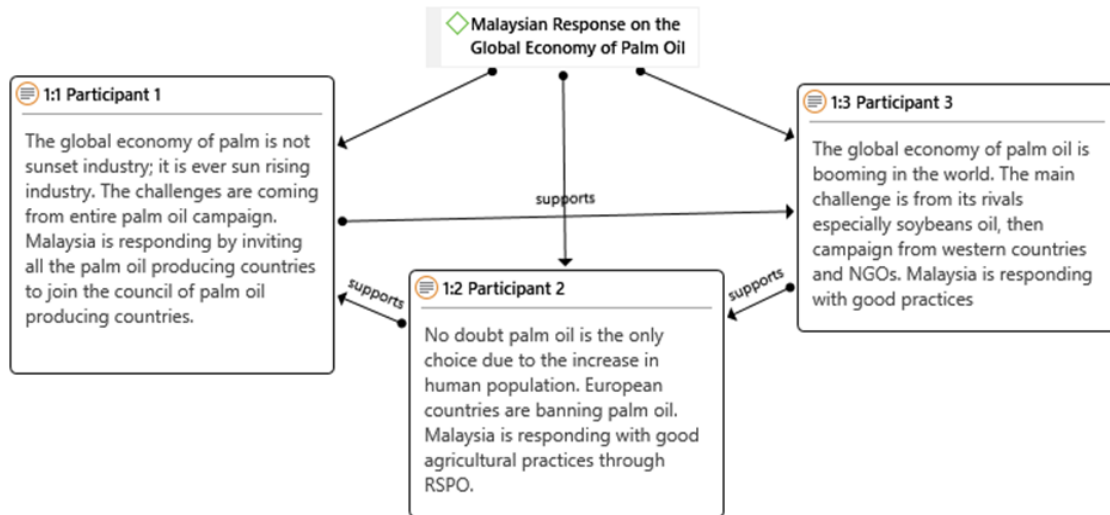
Malaysian Response on the Global Economy of Palm Oil

1:1 Participant 1

The global economy of palm is not sunset industry; it is ever sun rising industry. The challenges are coming from entire palm oil campaign. Malaysia is responding by inviting all the palm oil producing countries to join the council of palm oil producing countries.

supports

1:3 Participant 3

The global economy of palm oil is booming in the world. The main challenge is from its rivals especially soybeans oil, then campaign from western countries and NGOs. Malaysia is responding with good practices

supports

supports

1:2 Participant 2

No doubt palm oil is the only choice due to the increase in human population. European countries are banning palm oil. Malaysia is responding with good agricultural practices through RSPO.